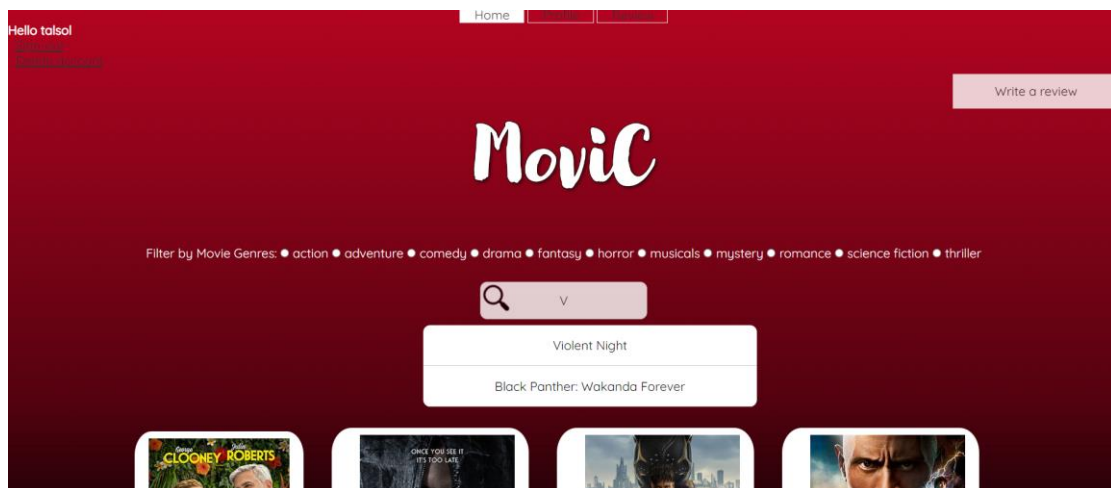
Home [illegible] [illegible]

Hello talsol
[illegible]
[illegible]

Write a review

MoviC

Filter by Movie Genres: ● action ● adventure ● comedy ● drama ● fantasy ● horror ● musicals ● mystery ● romance ● science fiction ● thriller

V

Violent Night

Black Panther: Wakanda Forever

George CLOONEY Julia ROBERTS

ONCE YOU SEE IT IT'S TOO LATE